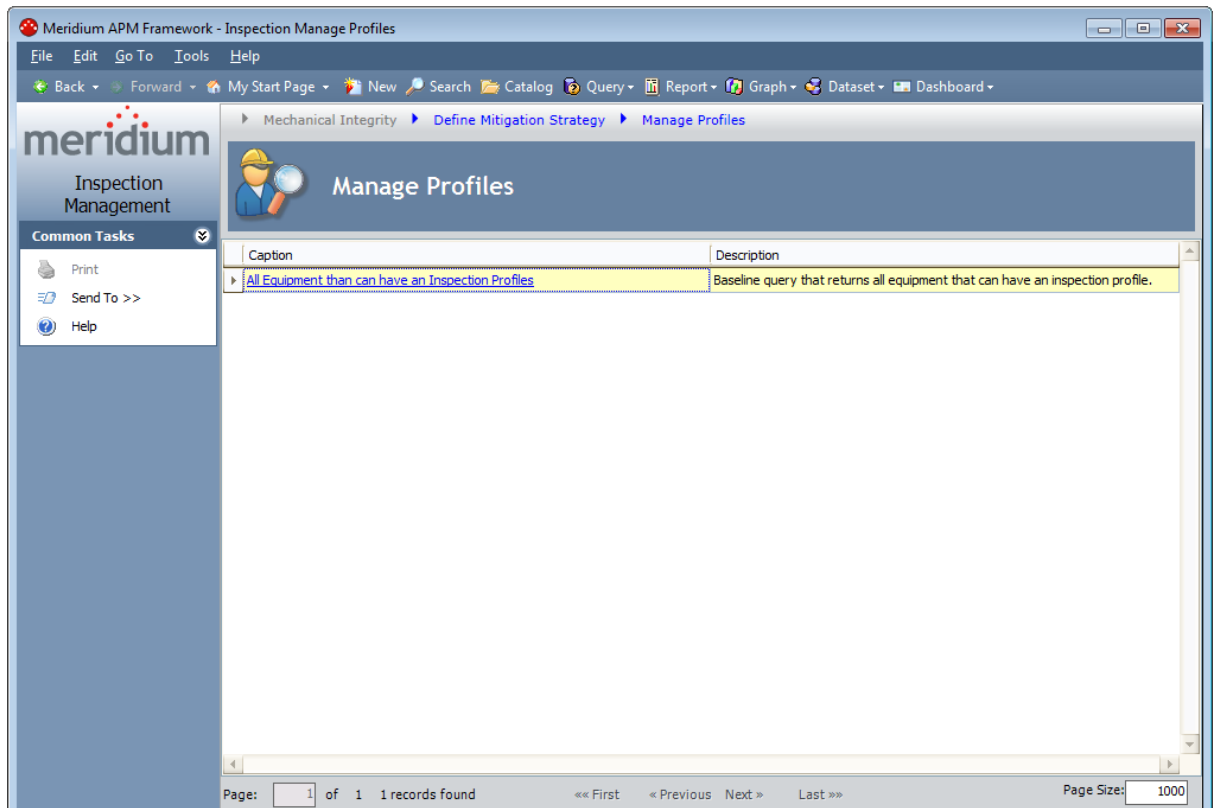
Meridium APM Framework - Inspection Manage Profiles

File Edit Go To Tools Help

Back Forward My Start Page New Search Catalog Query Report Graph Dataset Dashboard

meridium

Inspection Management

Common Tasks

Print

Send To >>

Help

Mechanical Integrity Define Mitigation Strategy Manage Profiles

Manage Profiles

| Caption | Description |
|---|---|
| All Equipment than can have an Inspection Profiles | Baseline query that returns all equipment that can have an inspection profile. |

Page: 1 of 1 1 records found «« First « Previous Next » Last »» Page Size: 1000